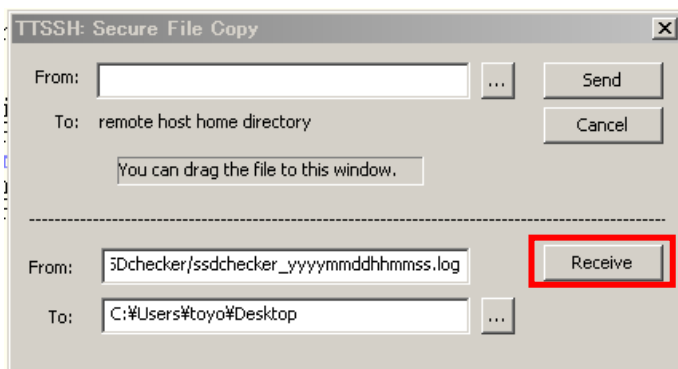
TTSSH: Secure File Copy

From: ... Send

To: remote host home directory Cancel

You can drag the file to this window.

From: SDchecker/ssdchecker_yyyymmddhhmmss.log Receive

To: C:¥Users¥toyo¥Desktop ...